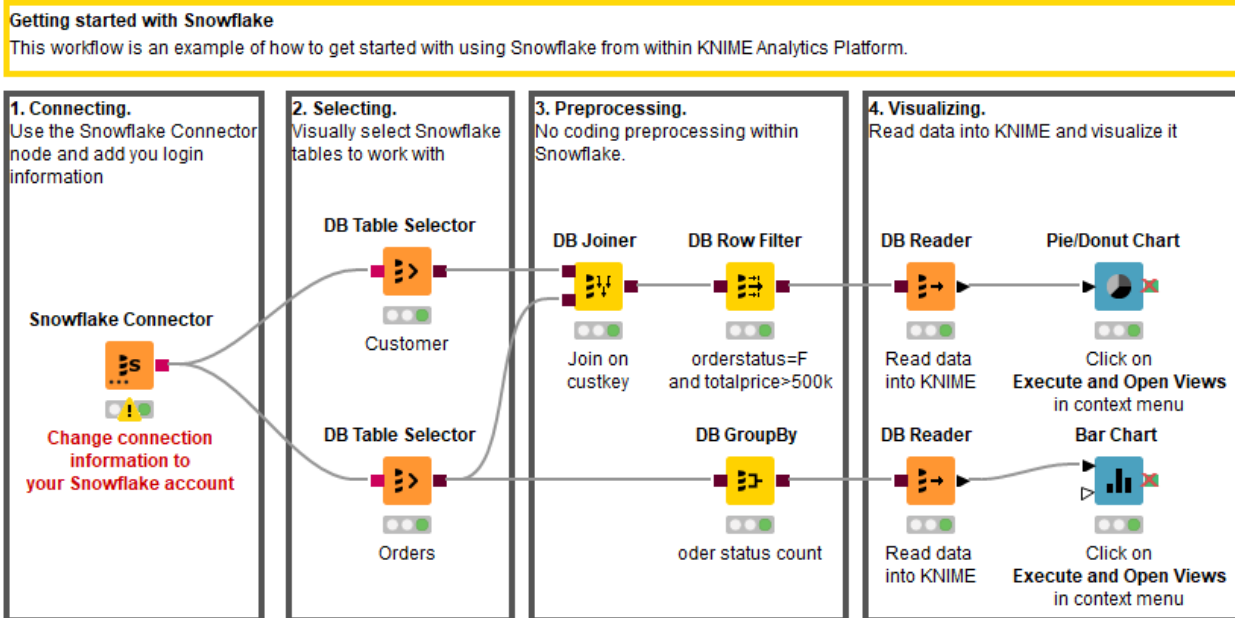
**Getting started with Snowflake**
This workflow is an example of how to get started with using Snowflake from within KNIME Analytics Platform.

**1. Connecting.**
Use the Snowflake Connector node and add you login information

**Snowflake Connector**

Change connection information to your Snowflake account

**2. Selecting.**
Visually select Snowflake tables to work with

**DB Table Selector**

Customer

**DB Table Selector**

Orders

**3. Preprocessing.**
No coding preprocessing within Snowflake.

**DB Joiner**

Join on custkey

**DB Row Filter**

orderstatus=F and totalprice>500k

**DB GroupBy**

oder status count

**4. Visualizing.**
Read data into KNIME and visualize it

**DB Reader**

Read data into KNIME

**Pie/Donut Chart**

Click on **Execute and Open Views** in context menu

**DB Reader**

Read data into KNIME

**Bar Chart**

Click on **Execute and Open Views** in context menu